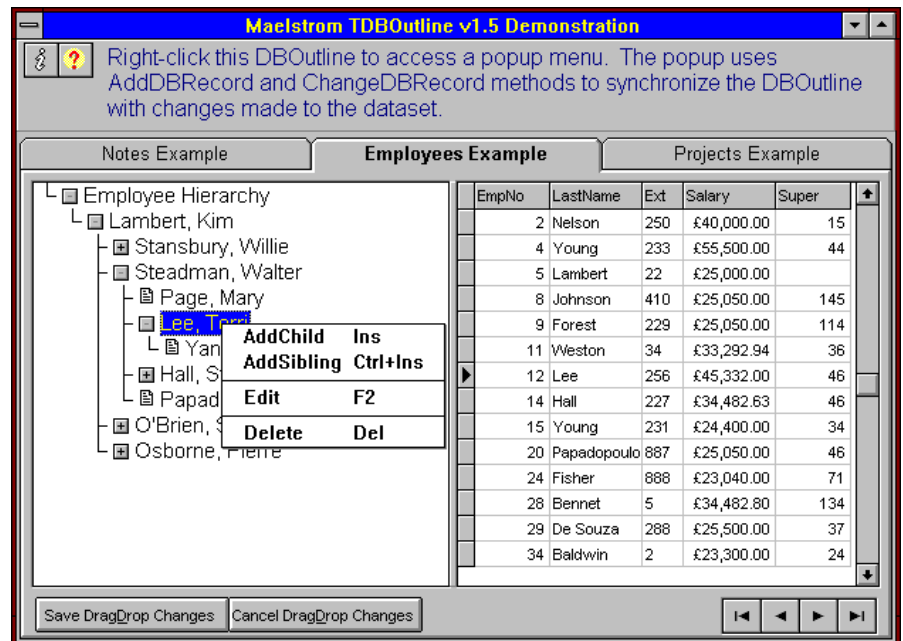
Maelstrom TDBOutline v1.5 Demonstration

Right-click this DBOutline to access a popup menu. The popup uses AddDBRecord and ChangeDBRecord methods to synchronize the DBOutline with changes made to the dataset.

Notes Example | Employees Example | Projects Example

Employee Hierarchy
Lambert, Kim
Stansbury, Willie
Steadman, Walter
Page, Mary
Lee, Terri
Yan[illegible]
Hall, S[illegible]
Papad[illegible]
O'Brien, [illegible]
Osborne, Pierre

AddChild Ins
AddSibling Ctrl+Ins
Edit F2
Delete Del

| EmpNo | LastName | Ext | Salary | Super |
|---|---|---|---|---|
| 2 | Nelson | 250 | £40,000.00 | 15 |
| 4 | Young | 233 | £55,500.00 | 44 |
| 5 | Lambert | 22 | £25,000.00 | |
| 8 | Johnson | 410 | £25,050.00 | 145 |
| 9 | Forest | 229 | £25,050.00 | 114 |
| 11 | Weston | 34 | £33,292.94 | 36 |
| 12 | Lee | 256 | £45,332.00 | 46 |
| 14 | Hall | 227 | £34,482.63 | 46 |
| 15 | Young | 231 | £24,400.00 | 34 |
| 20 | Papadopoulo | 887 | £25,050.00 | 46 |
| 24 | Fisher | 888 | £23,040.00 | 71 |
| 28 | Bennet | 5 | £34,482.80 | 134 |
| 29 | De Souza | 288 | £25,500.00 | 37 |
| 34 | Baldwin | 2 | £23,300.00 | 24 |

Save DragDrop Changes | Cancel DragDrop Changes